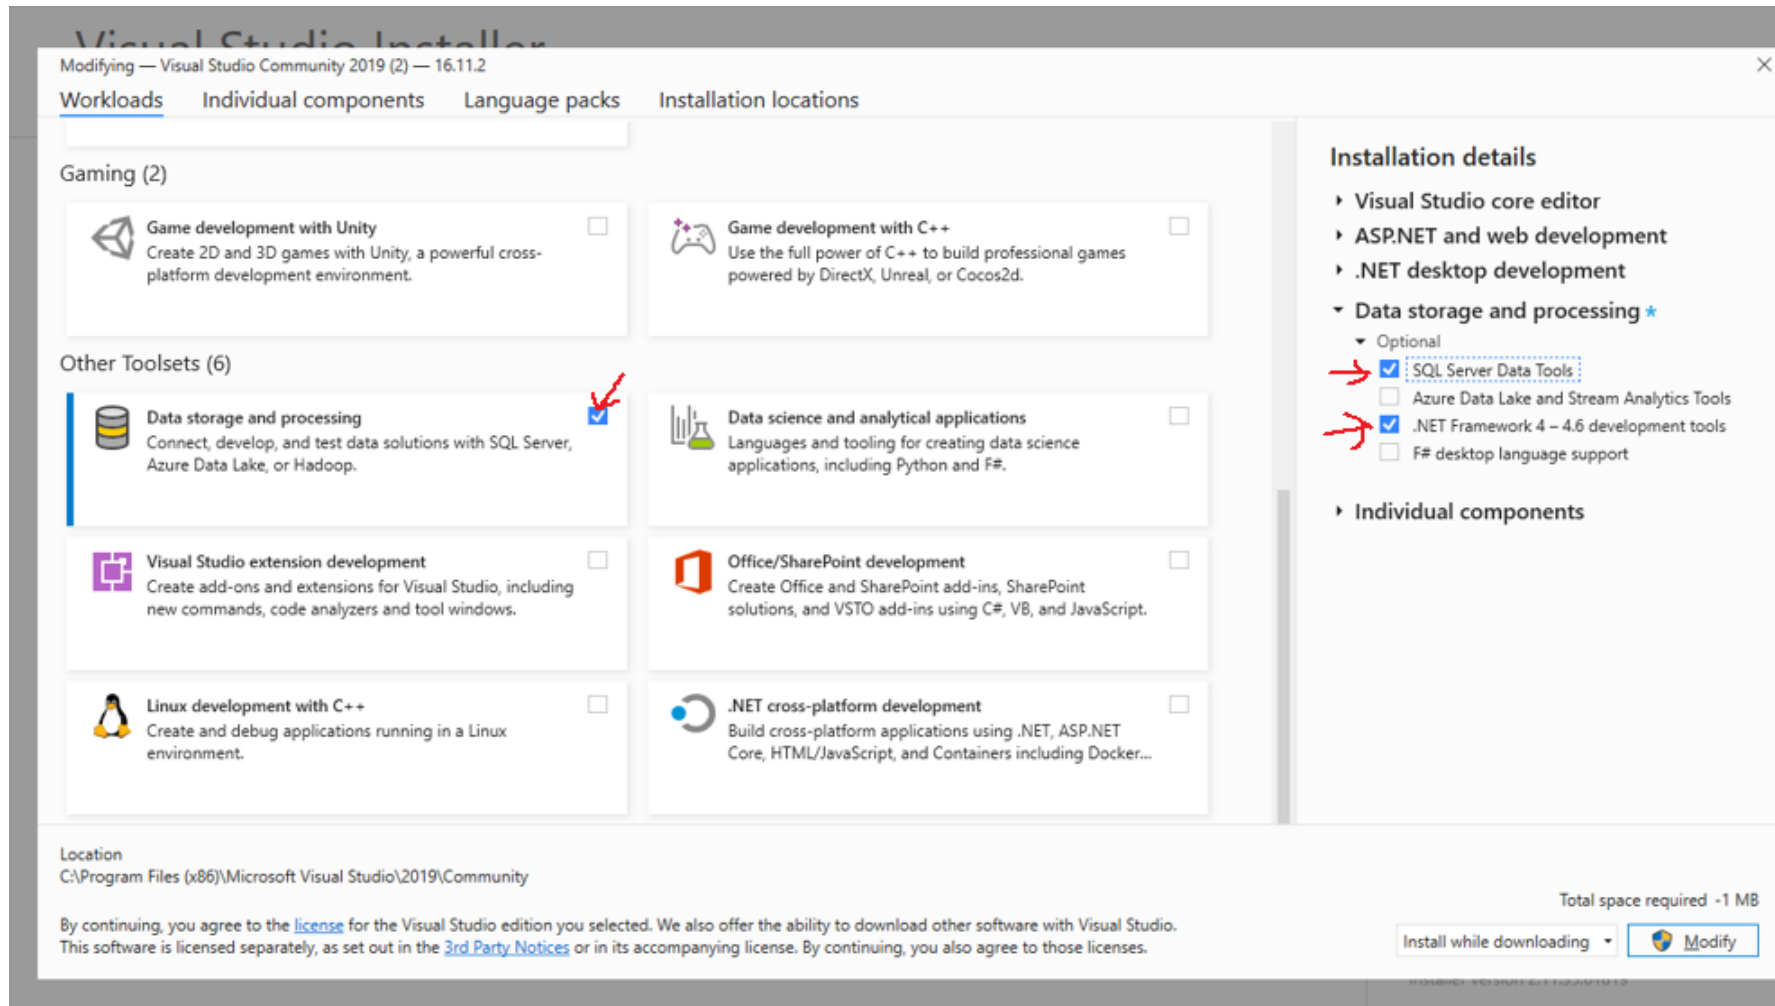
Modifying — Visual Studio Community 2019 (2) — 16.11.2

Workloads Individual components Language packs Installation locations

Gaming (2)

Game development with Unity
Create 2D and 3D games with Unity, a powerful cross-platform development environment.

Game development with C++
Use the full power of C++ to build professional games powered by DirectX, Unreal, or Cocos2d.

Other Toolsets (6)

Data storage and processing
Connect, develop, and test data solutions with SQL Server, Azure Data Lake, or Hadoop.

Data science and analytical applications
Languages and tooling for creating data science applications, including Python and F#.

Visual Studio extension development
Create add-ons and extensions for Visual Studio, including new commands, code analyzers and tool windows.

Office/SharePoint development
Create Office and SharePoint add-ins, SharePoint solutions, and VSTO add-ins using C#, VB, and JavaScript.

Linux development with C++
Create and debug applications running in a Linux environment.

.NET cross-platform development
Build cross-platform applications using .NET, ASP.NET Core, HTML/JavaScript, and Containers including Docker...

Installation details

Visual Studio core editor
ASP.NET and web development
.NET desktop development
Data storage and processing *
Optional
SQL Server Data Tools
Azure Data Lake and Stream Analytics Tools
.NET Framework 4 – 4.6 development tools
F# desktop language support
Individual components

Location
C:\Program Files (x86)\Microsoft Visual Studio\2019\Community

By continuing, you agree to the license for the Visual Studio edition you selected. We also offer the ability to download other software with Visual Studio. This software is licensed separately, as set out in the 3rd Party Notices or in its accompanying license. By continuing, you also agree to those licenses.

Total space required -1 MB

Install while downloading

Modify